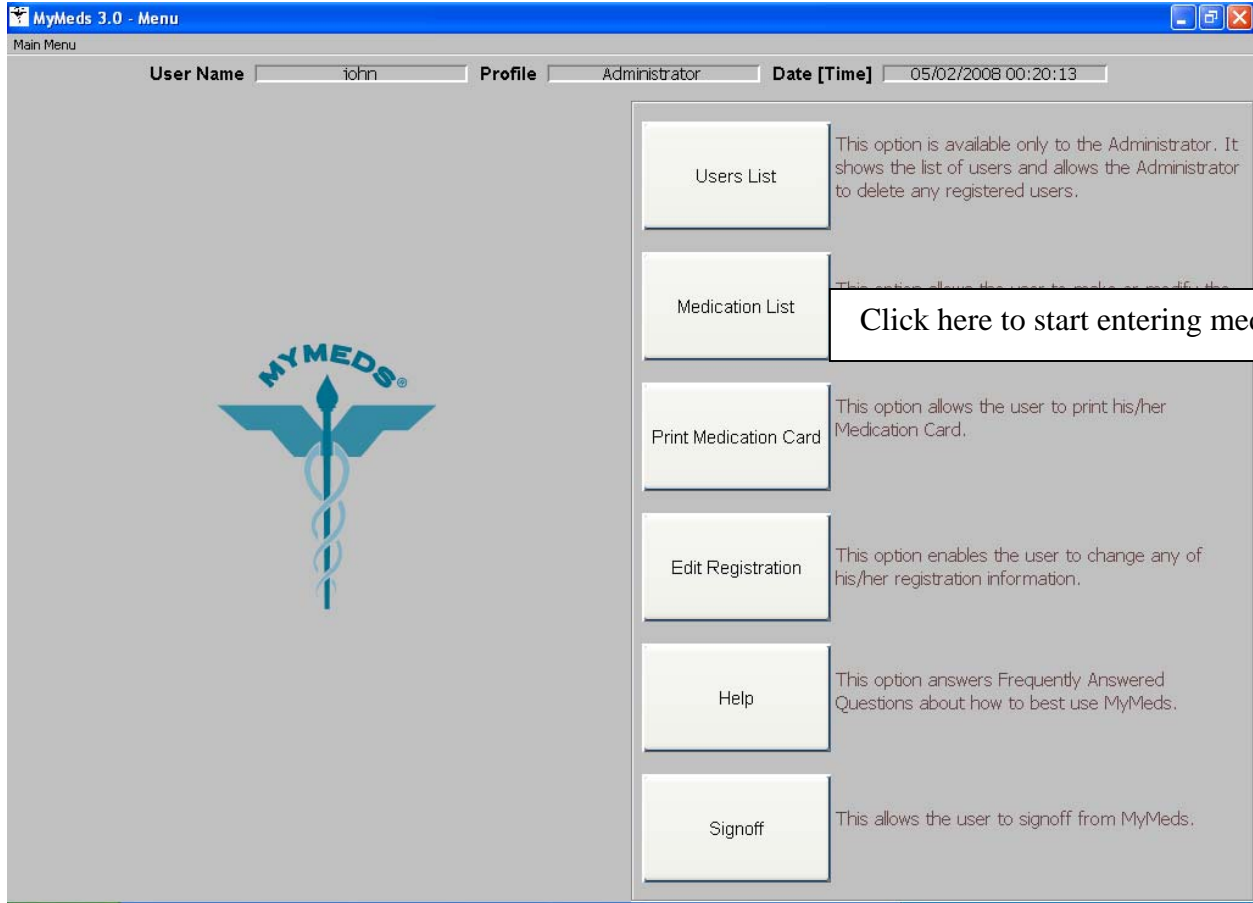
MyMeds 3.0 - Menu

Main Menu

User Name john Profile Administrator Date [Time] 05/02/2008 00:20:13

Users List

This option is available only to the Administrator. It shows the list of users and allows the Administrator to delete any registered users.

Medication List

This option allows the user to make or modify the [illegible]

Click here to start entering me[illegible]

MYMEDS®

Print Medication Card

This option allows the user to print his/her Medication Card.

Edit Registration

This option enables the user to change any of his/her registration information.

Help

This option answers Frequently Answered Questions about how to best use MyMeds.

Signoff

This allows the user to signoff from MyMeds.